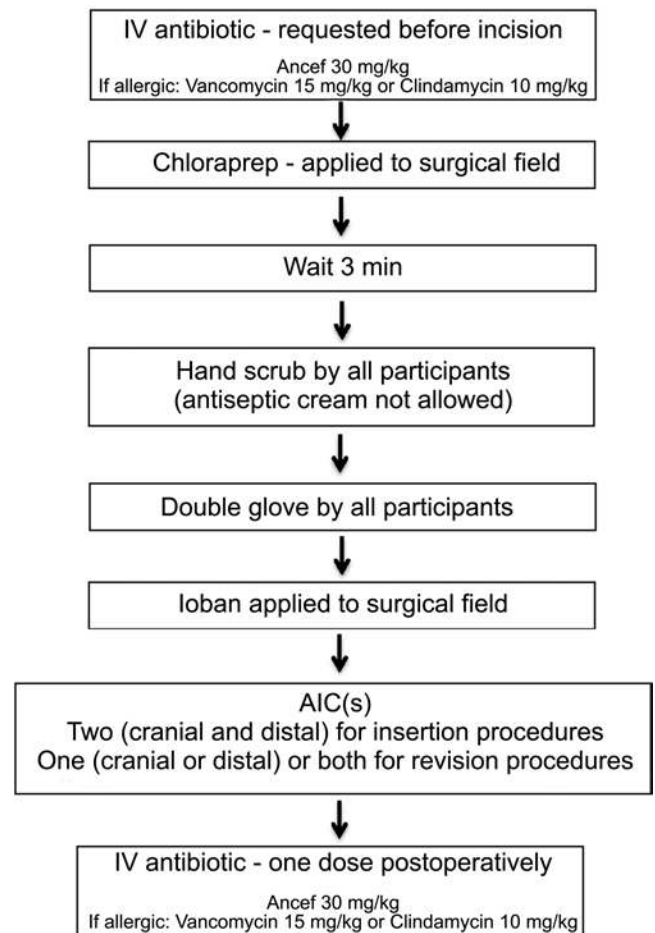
IV antibiotic - requested before incision

Ancef 30 mg/kg
If allergic: Vancomycin 15 mg/kg or Clindamycin 10 mg/kg

Chloraprep - applied to surgical field

Wait 3 min

Hand scrub by all participants
(antiseptic cream not allowed)

Double glove by all participants

Ioban applied to surgical field

AIC(s)
Two (cranial and distal) for insertion procedures
One (cranial or distal) or both for revision procedures

IV antibiotic - one dose postoperatively

Ancef 30 mg/kg
If allergic: Vancomycin 15 mg/kg or Clindamycin 10 mg/kg